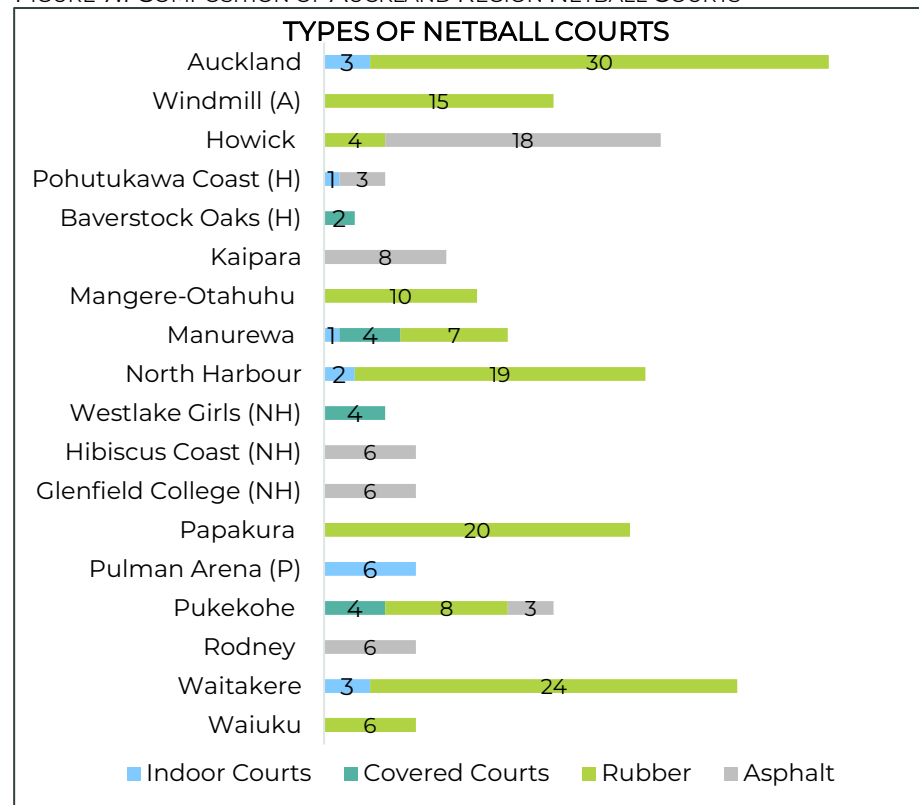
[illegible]

TYPES OF NETBALL COURTS

Auckland 3 30
Windmill (A) 15
Howick 4 18
Pohutukawa Coast (H) 1 3
Baverstock Oaks (H) 2
Kaipara 8
Mangere-Otahuhu 10
Manurewa 1 4 7
North Harbour 2 19
Westlake Girls (NH) 4
Hibiscus Coast (NH) 6
Glenfield College (NH) 6
Papakura 20
Pulman Arena (P) 6
Pukekohe 4 8 3
Rodney 6
Waitakere 3 24
Waiuku 6

Indoor Courts Covered Courts Rubber Asphalt